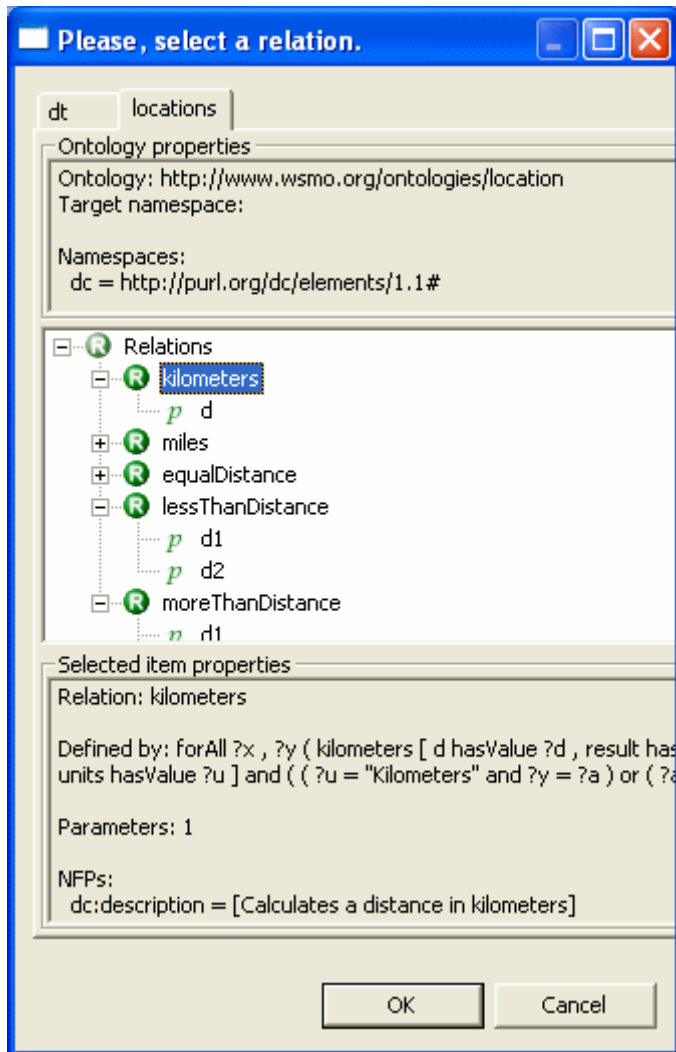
Please, select a relation.

dt | locations

Ontology properties
Ontology: http://www.wsmo.org/ontologies/location
Target namespace:

Namespaces:
dc = http://purl.org/dc/elements/1.1#

R Relations
R kilometers
p d
R miles
R equalDistance
R lessThanDistance
p d1
p d2
R moreThanDistance
p d1

Selected item properties
Relation: kilometers

Defined by: forAll ?x , ?y ( kilometers [ d hasValue ?d , result has units hasValue ?u ] and ( ( ?u = "Kilometers" and ?y = ?a ) or ( ?a

Parameters: 1

NFPs:
dc:description = [Calculates a distance in kilometers]

OK
Cancel